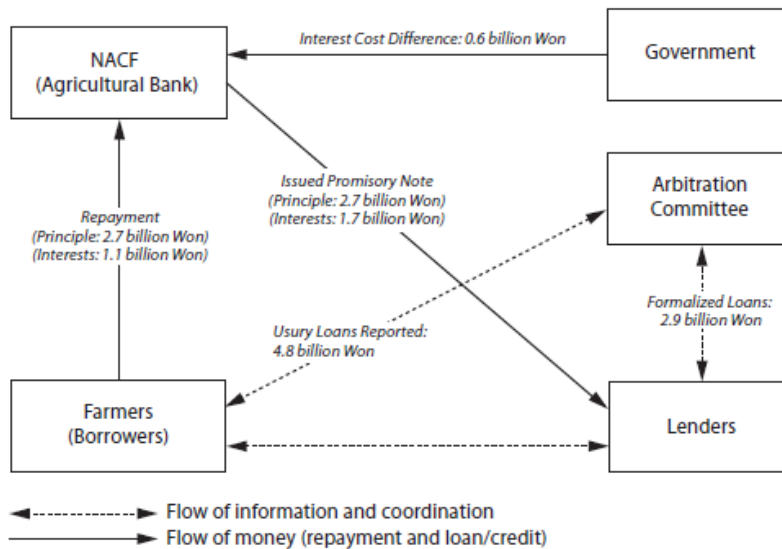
NACF
(Agricultural Bank)

Interest Cost Difference: 0.6 billion Won

Government

Issued Promisory Note
(Principle: 2.7 billion Won)
(Interests: 1.7 billion Won)

Arbitration
Committee

Repayment
(Principle: 2.7 billion Won)
(Interests: 1.1 billion Won)

Formalized Loans:
2.9 billion Won

Usury Loans Reported:
4.8 billion Won

Farmers
(Borrowers)

Lenders

Flow of information and coordination
Flow of money (repayment and loan/credit)